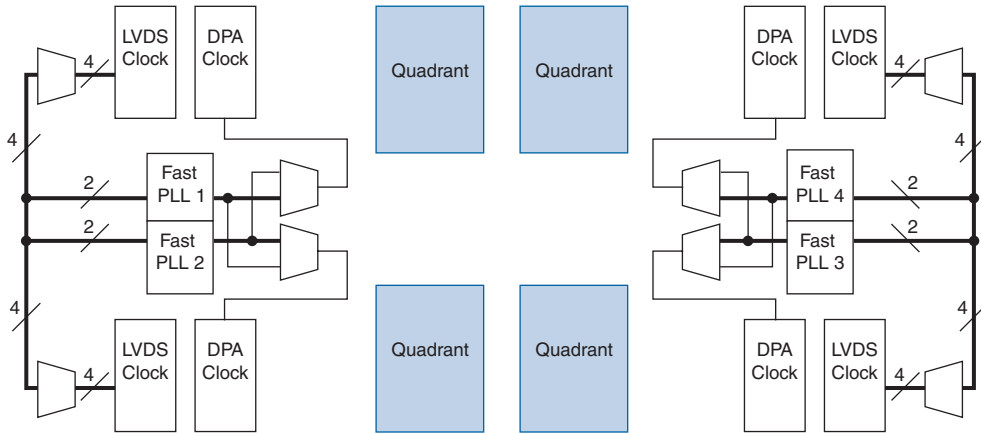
LVDS Clock

DPA Clock

Quadrant

Quadrant

DPA Clock

LVDS Clock

4

4

4

4

Fast PLL 1

2

2

Fast PLL 2

Fast PLL 4

2

2

Fast PLL 3

4

4

4

4

LVDS Clock

DPA Clock

Quadrant

Quadrant

DPA Clock

LVDS Clock